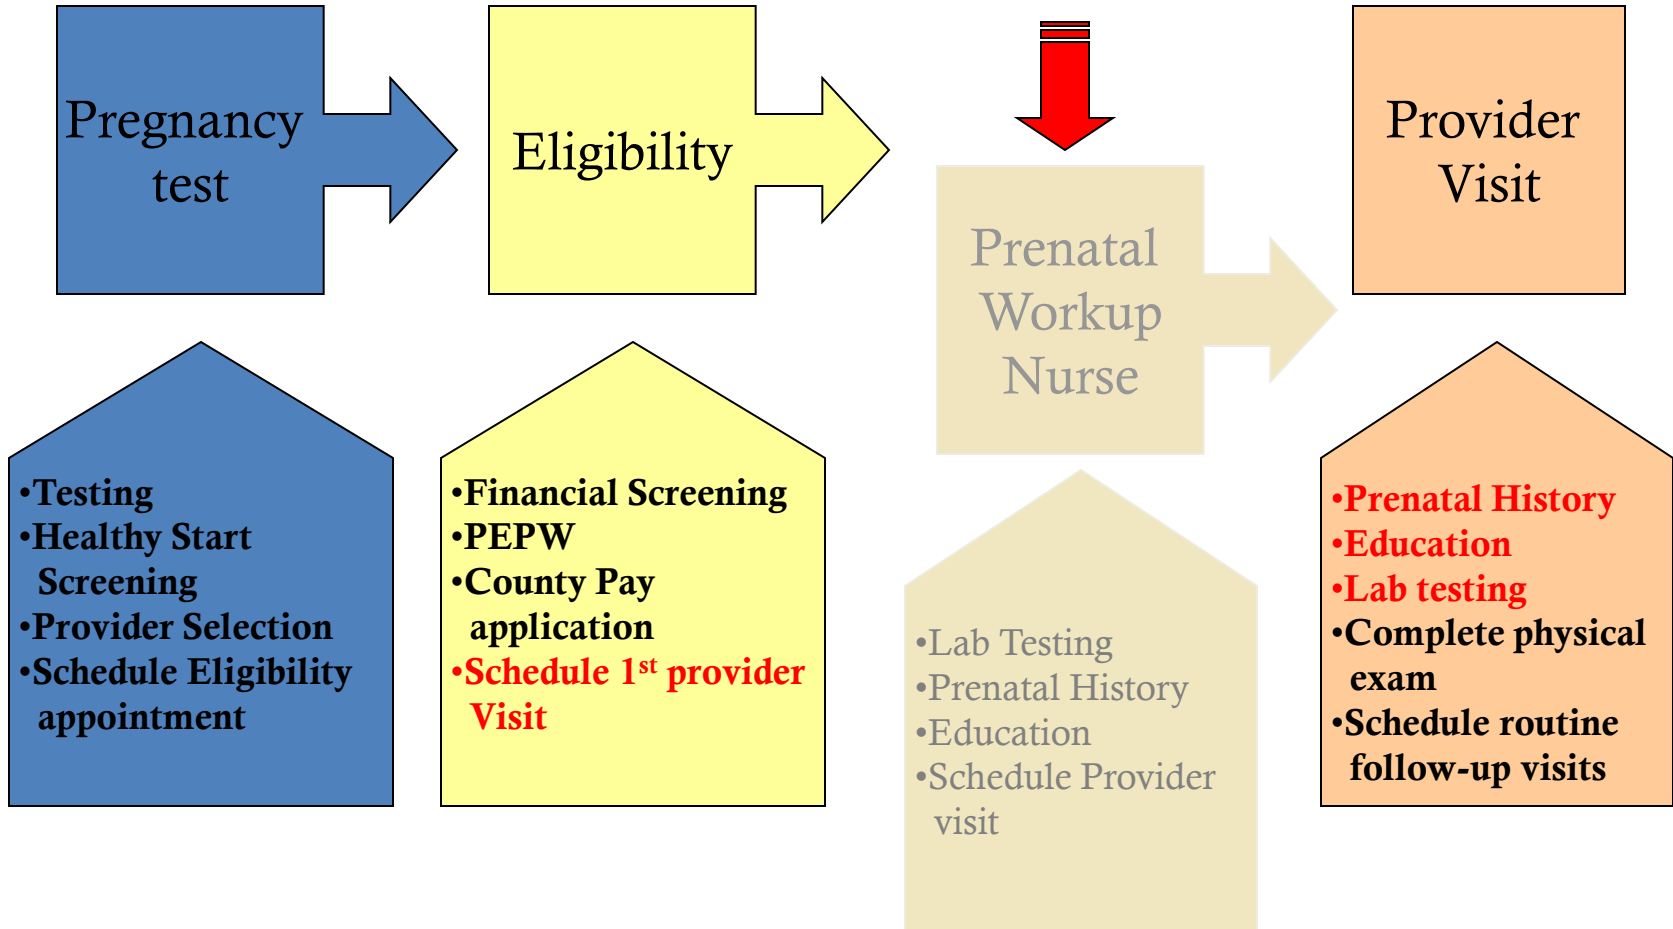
Pregnancy test

Eligibility

Prenatal Workup Nurse

Provider Visit

•Testing
•Healthy Start Screening
•Provider Selection
•Schedule Eligibility appointment

•Financial Screening
•PEPW
•County Pay application
•Schedule 1$^{st}$ provider Visit

•Lab Testing
•Prenatal History
•Education
•Schedule Provider visit

•Prenatal History
•Education
•Lab testing
•Complete physical exam
•Schedule routine follow-up visits